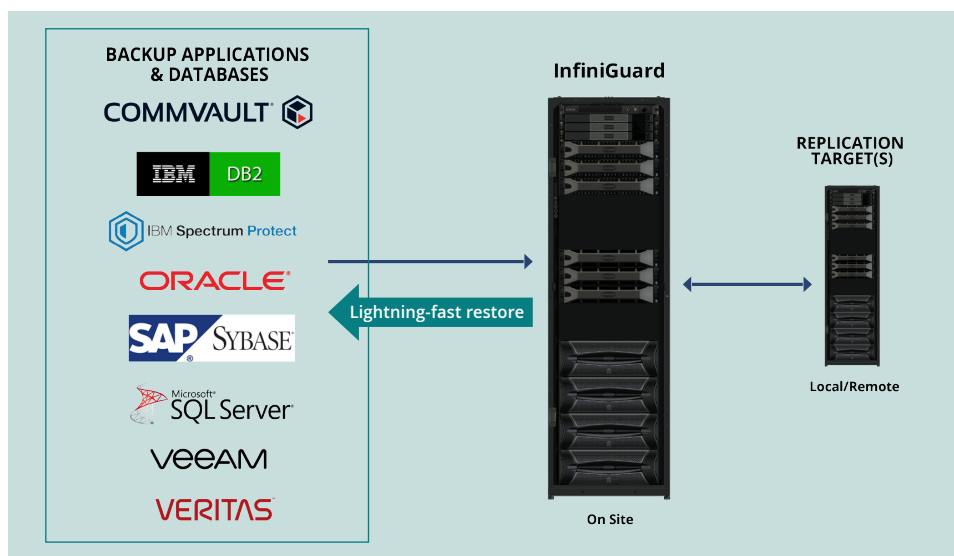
BACKUP APPLICATIONS & DATABASES

COMMVAULT

IBM DB2

IBM Spectrum Protect

ORACLE

SAP SYBASE

Microsoft SQL Server

VEEAM

VERITAS

InfiniGuard

Lightning-fast restore

On Site

REPLICATION TARGET(S)

Local/Remote